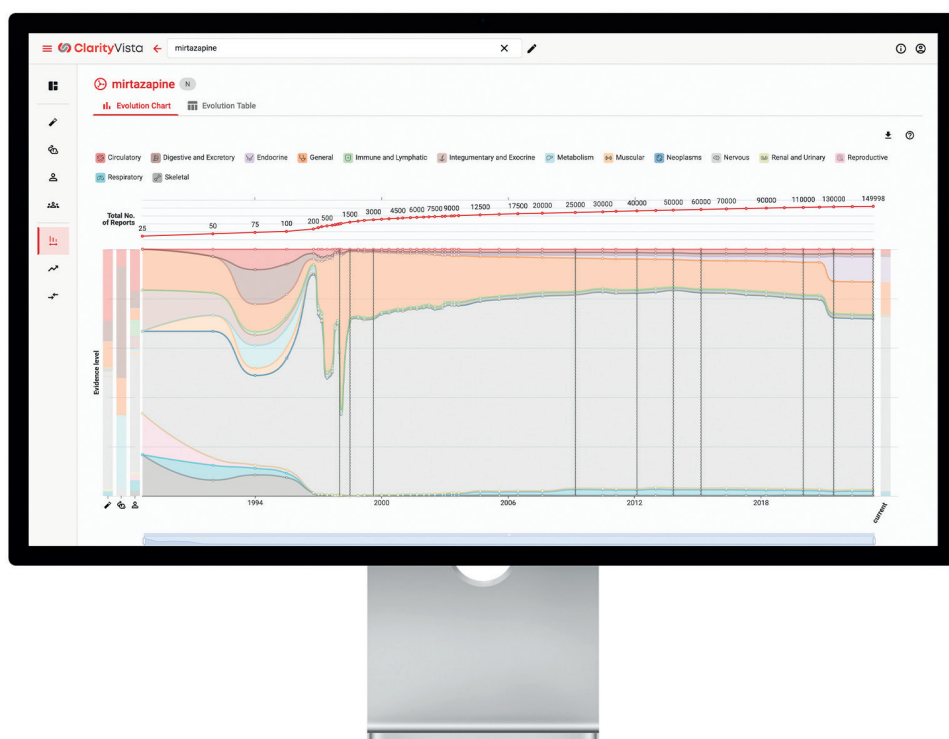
ClarityVista mirtazapine

mirtazapine N

Evolution Chart Evolution Table

Circulatory Digestive and Excretory Endocrine General Immune and Lymphatic Integumentary and Exocrine Metabolism Muscular Neoplasms Nervous Renal and Urinary Reproductive Respiratory Skeletal

Total No. of Reports

25 50 75 100 200 500 1500 3000 4500 6000 7500 9000 12500 17500 20000 25000 30000 40000 50000 60000 70000 90000 110000 130000 149998

Evidence level

1994 2000 2006 2012 2018 current